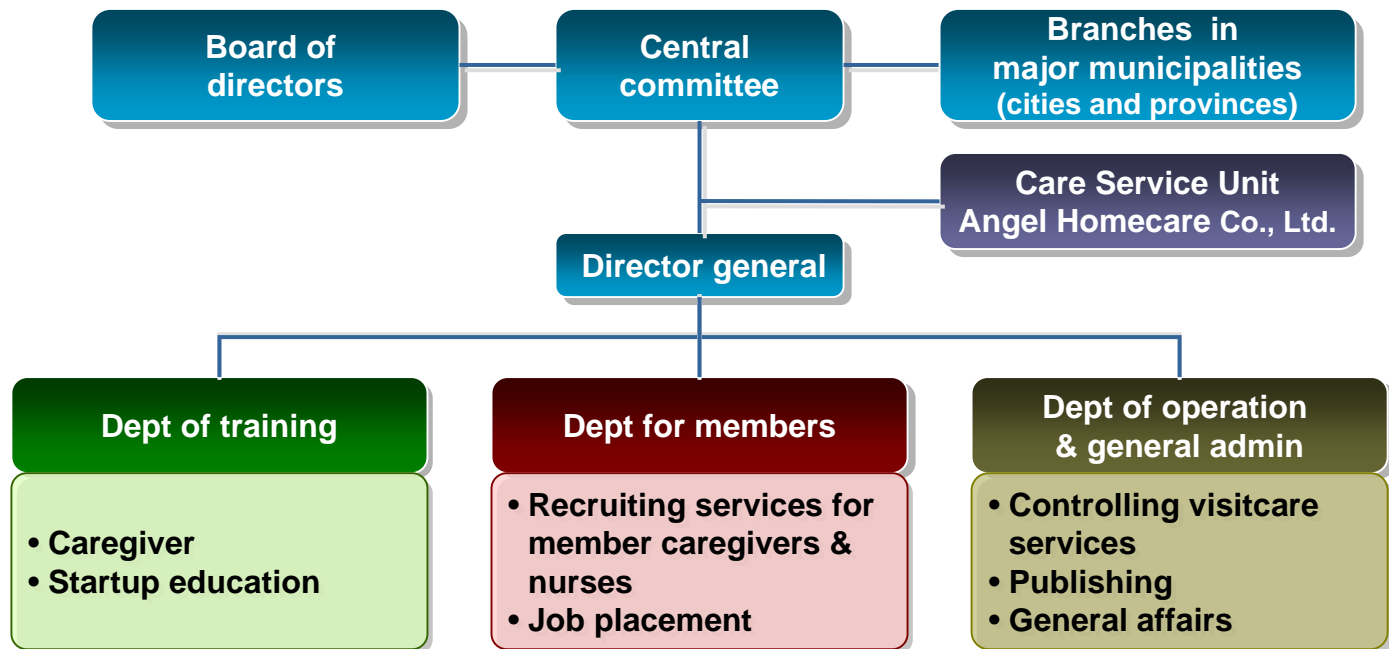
Board of directors

Central committee

Branches in major municipalities (cities and provinces)

Care Service Unit Angel Homecare Co., Ltd.

Director general

Dept of training

• Caregiver
• Startup education

Dept for members

• Recruiting services for member caregivers & nurses
• Job placement

Dept of operation & general admin

• Controlling visitcare services
• Publishing
• General affairs